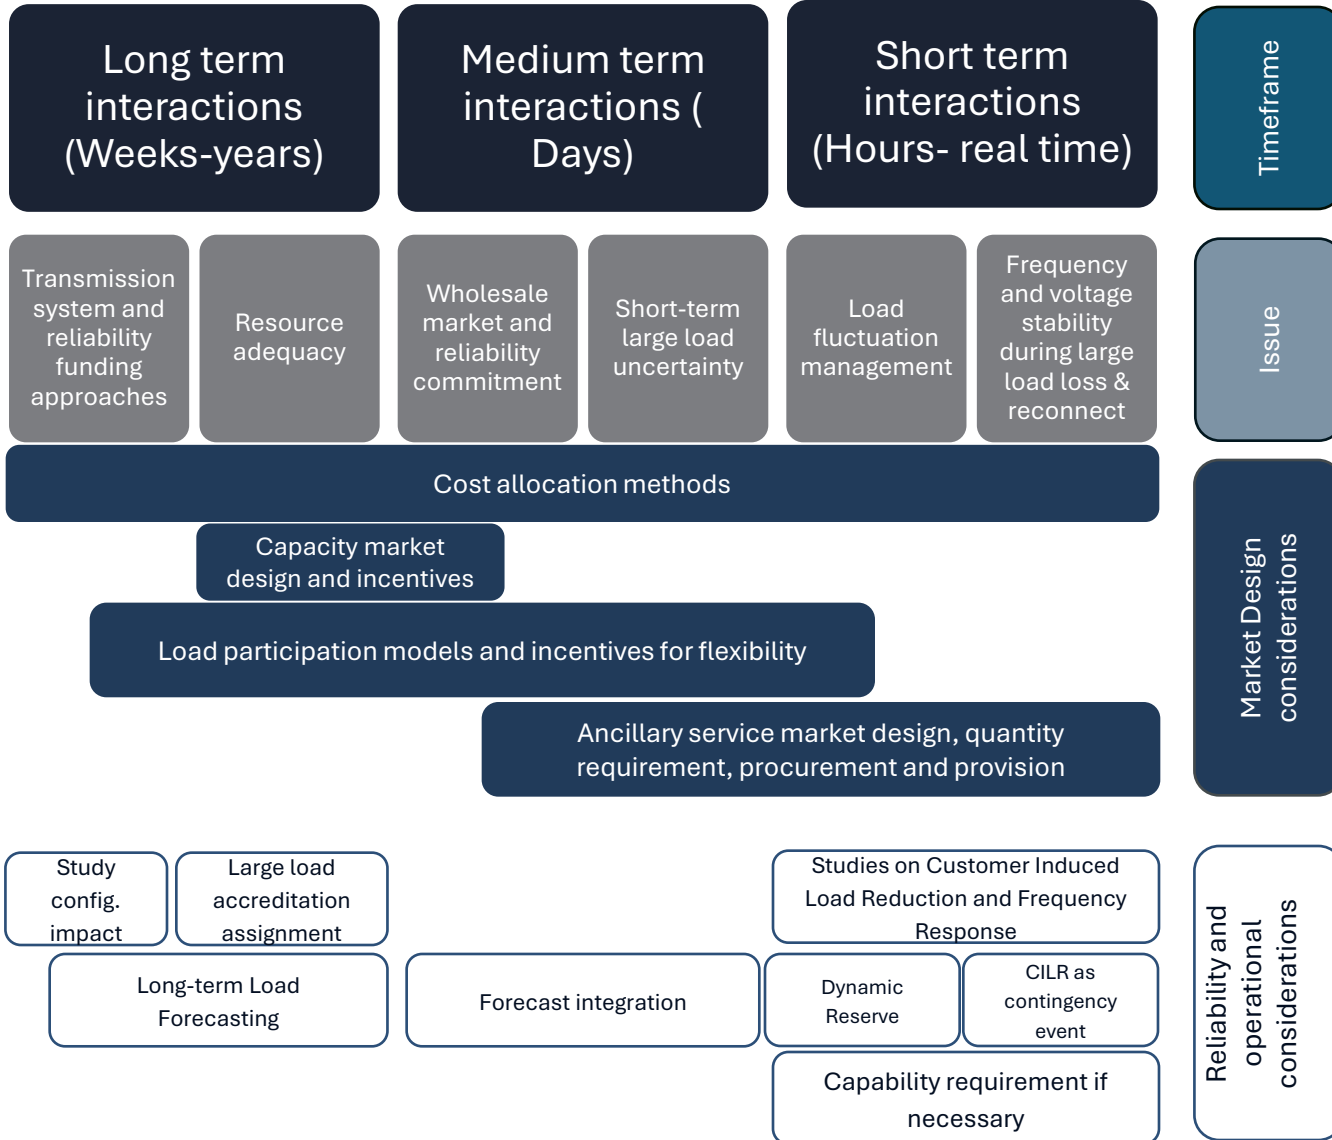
Long term interactions (Weeks-years)

Medium term interactions ( Days)

Short term interactions (Hours- real time)

Timeframe

Transmission system and reliability funding approaches

Resource adequacy

Wholesale market and reliability commitment

Short-term large load uncertainty

Load fluctuation management

Frequency and voltage stability during large load loss & reconnect

Issue

Cost allocation methods

Capacity market design and incentives

Load participation models and incentives for flexibility

Ancillary service market design, quantity requirement, procurement and provision

Market Design considerations

Study config. impact

Large load accreditation assignment

Studies on Customer Induced Load Reduction and Frequency Response

Long-term Load Forecasting

Forecast integration

Dynamic Reserve

CILR as contingency event

Capability requirement if necessary

Reliability and operational considerations